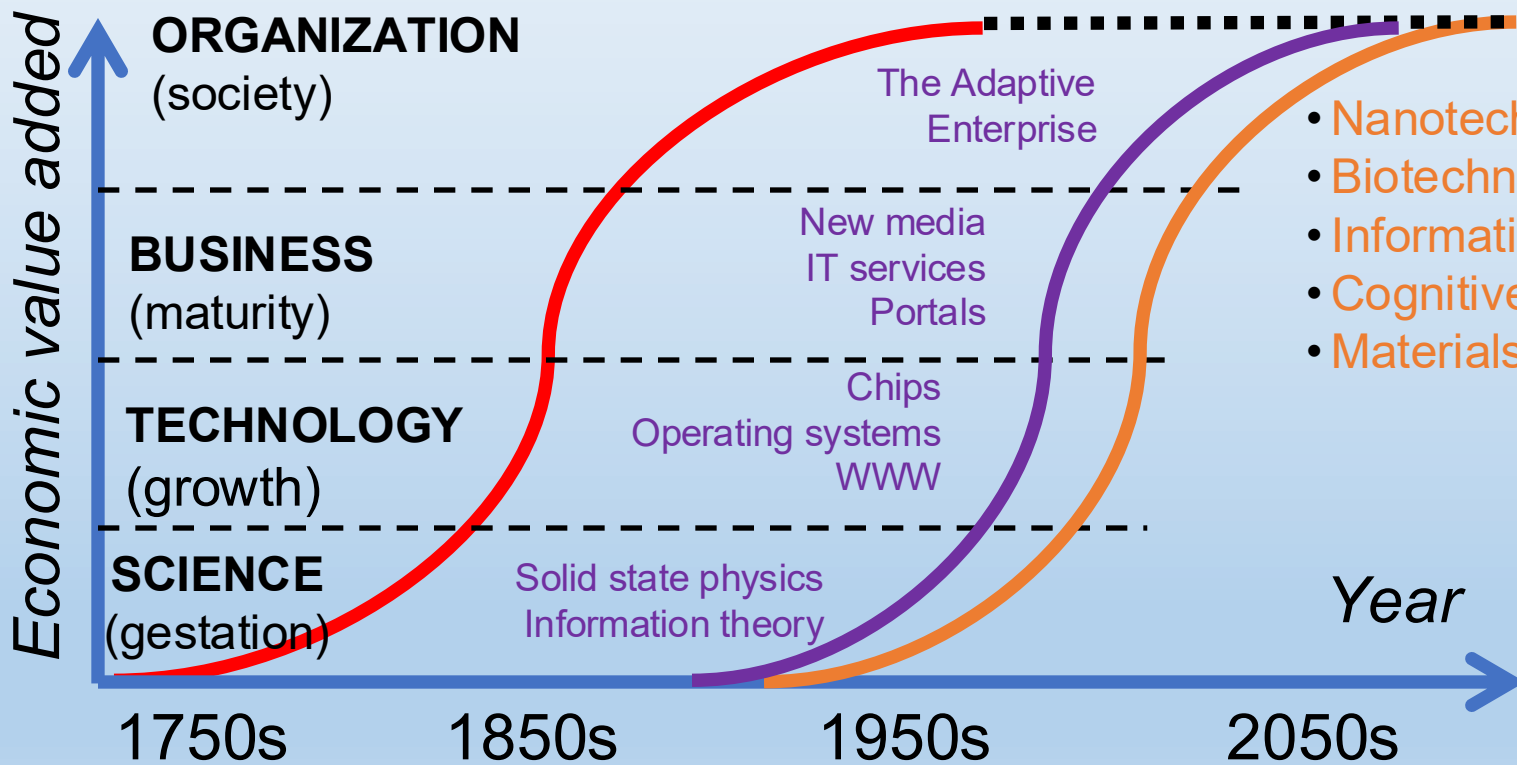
Economic value added

ORGANIZATION
(society)

BUSINESS
(maturity)

TECHNOLOGY
(growth)

SCIENCE
(gestation)

The Adaptive
Enterprise

New media
IT services
Portals

Chips
Operating systems
WWW

Solid state physics
Information theory

• Nanotech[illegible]
• Biotechn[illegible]
• Informati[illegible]
• Cognitive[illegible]
• Materials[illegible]

Year

1750s 1850s 1950s 2050s